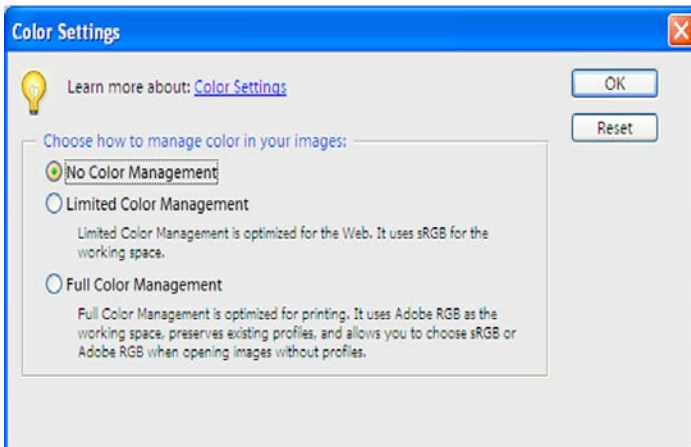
Color Settings

Learn more about: Color Settings

OK

Reset

Choose how to manage color in your images:

No Color Management

Limited Color Management

Limited Color Management is optimized for the Web. It uses sRGB for the working space.

Full Color Management

Full Color Management is optimized for printing. It uses Adobe RGB as the working space, preserves existing profiles, and allows you to choose sRGB or Adobe RGB when opening images without profiles.